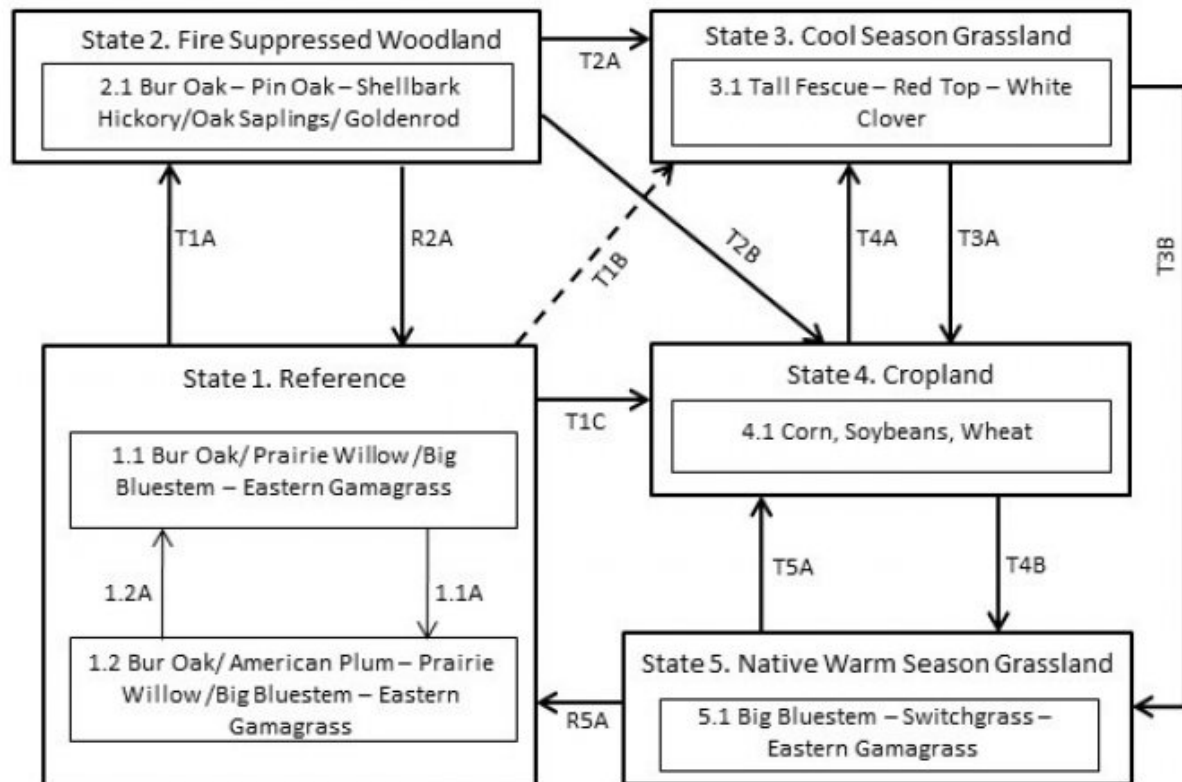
State 2. Fire Suppressed Woodland

2.1 Bur Oak – Pin Oak – Shellbark Hickory/Oak Saplings/ Goldenrod

T2A

State 3. Cool Season Grassland

3.1 Tall Fescue – Red Top – White Clover

T1A

R2A

T1B

T2B

T4A

T3A

T3B

State 1. Reference

T1C

State 4. Cropland

4.1 Corn, Soybeans, Wheat

1.1 Bur Oak/ Prairie Willow /Big Bluestem – Eastern Gamagrass

1.2A

1.1A

T5A

T4B

1.2 Bur Oak/ American Plum – Prairie Willow /Big Bluestem – Eastern Gamagrass

R5A

State 5. Native Warm Season Grassland

5.1 Big Bluestem – Switchgrass – Eastern Gamagrass